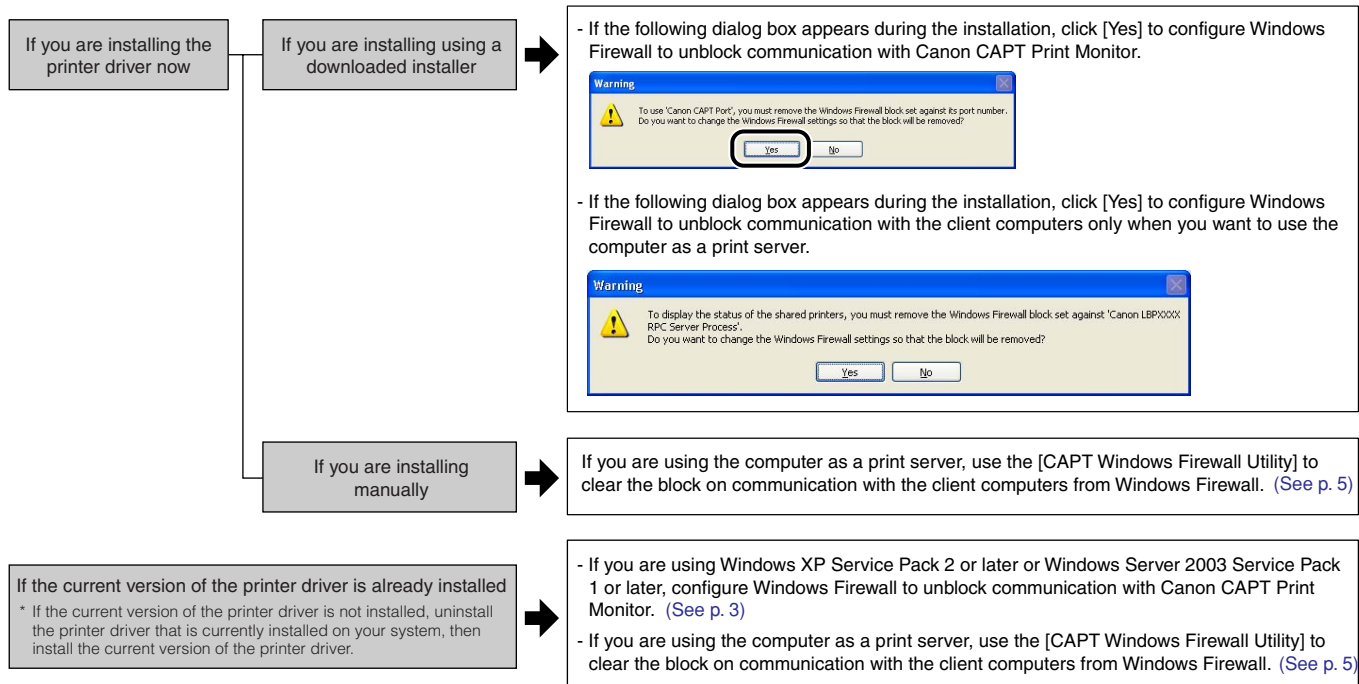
If you are installing the printer driver now

If you are installing using a downloaded installer

- If the following dialog box appears during the installation, click [Yes] to configure Windows Firewall to unblock communication with Canon CAPT Print Monitor.

Warning

To use 'Canon CAPT Port', you must remove the Windows Firewall block set against its port number. Do you want to change the Windows Firewall settings so that the block will be removed?

Yes No

- If the following dialog box appears during the installation, click [Yes] to configure Windows Firewall to unblock communication with the client computers only when you want to use the computer as a print server.

Warning

To display the status of the shared printers, you must remove the Windows Firewall block set against 'Canon LBPXXXX RPC Server Process'.
Do you want to change the Windows Firewall settings so that the block will be removed?

Yes No

If you are installing manually

If you are using the computer as a print server, use the [CAPT Windows Firewall Utility] to clear the block on communication with the client computers from Windows Firewall. (See p. 5)

If the current version of the printer driver is already installed

* If the current version of the printer driver is not installed, uninstall the printer driver that is currently installed on your system, then install the current version of the printer driver.

- If you are using Windows XP Service Pack 2 or later or Windows Server 2003 Service Pack 1 or later, configure Windows Firewall to unblock communication with Canon CAPT Print Monitor. (See p. 3)

- If you are using the computer as a print server, use the [CAPT Windows Firewall Utility] to clear the block on communication with the client computers from Windows Firewall. (See p. 5)